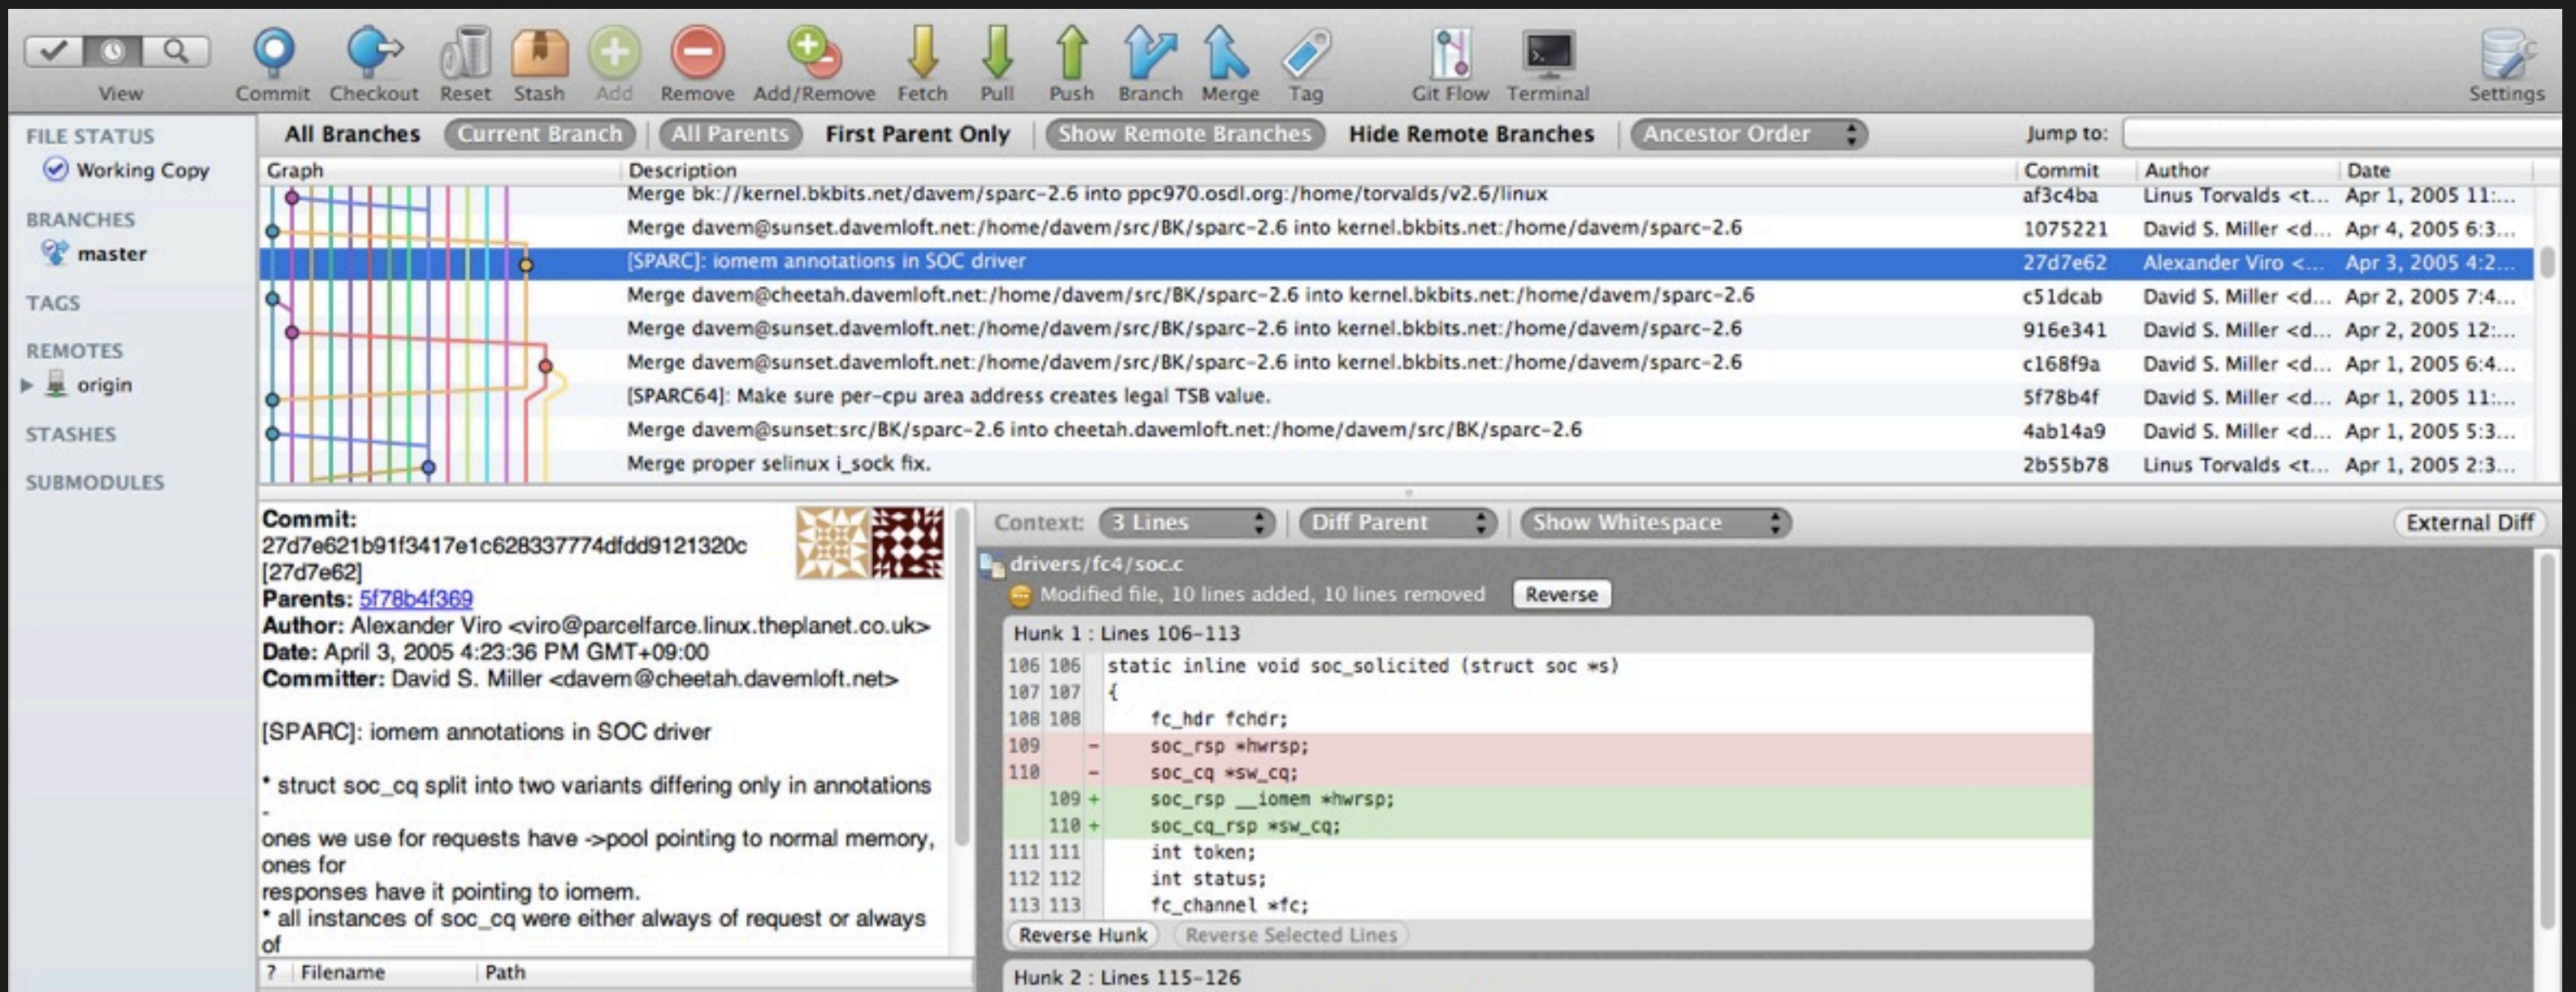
View Commit Checkout Reset Stash Add Remove Add/Remove Fetch Pull Push Branch Merge Tag Git Flow Terminal Settings

FILE STATUS
Working Copy
BRANCHES
master
TAGS
REMOTES
origin
STASHES
SUBMODULES

All Branches | Current Branch | All Parents | First Parent Only | Show Remote Branches | Hide Remote Branches | Ancestor Order | Jump to:

| Graph | Description | Commit | Author | Date |
|---|---|---|---|---|
| | Merge bk://kernel.bkbits.net/davem/sparc-2.6 into ppc970.osdl.org:/home/torvalds/v2.6/linux | af3c4ba | Linus Torvalds <t... | Apr 1, 2005 11:... |
| | Merge davem@sunset.davemloft.net:/home/davem/src/BK/sparc-2.6 into kernel.bkbits.net:/home/davem/sparc-2.6 | 1075221 | David S. Miller <d... | Apr 4, 2005 6:3... |
| | [SPARC]: iomem annotations in SOC driver | 27d7e62 | Alexander Viro <... | Apr 3, 2005 4:2... |
| | Merge davem@cheetah.davemloft.net:/home/davem/src/BK/sparc-2.6 into kernel.bkbits.net:/home/davem/sparc-2.6 | c51dcab | David S. Miller <d... | Apr 2, 2005 7:4... |
| | Merge davem@sunset.davemloft.net:/home/davem/src/BK/sparc-2.6 into kernel.bkbits.net:/home/davem/sparc-2.6 | 916e341 | David S. Miller <d... | Apr 2, 2005 12:... |
| | Merge davem@sunset.davemloft.net:/home/davem/src/BK/sparc-2.6 into kernel.bkbits.net:/home/davem/sparc-2.6 | c168f9a | David S. Miller <d... | Apr 1, 2005 6:4... |
| | [SPARC64]: Make sure per-cpu area address creates legal TSB value. | 5f78b4f | David S. Miller <d... | Apr 1, 2005 11:... |
| | Merge davem@sunset:src/BK/sparc-2.6 into cheetah.davemloft.net:/home/davem/src/BK/sparc-2.6 | 4ab14a9 | David S. Miller <d... | Apr 1, 2005 5:3... |
| | Merge proper selinux i_sock fix. | 2b55b78 | Linus Torvalds <t... | Apr 1, 2005 2:3... |

Commit: 27d7e621b91f3417e1c628337774dfdd9121320c [27d7e62]
Parents: 5f78b4f369
Author: Alexander Viro <viro@parcelfarce.linux.theplanet.co.uk>
Date: April 3, 2005 4:23:36 PM GMT+09:00
Committer: David S. Miller <davem@cheetah.davemloft.net>

[SPARC]: iomem annotations in SOC driver

* struct soc_cq split into two variants differing only in annotations
-
ones we use for requests have ->pool pointing to normal memory, ones for
responses have it pointing to iomem.
* all instances of soc_cq were either always of request or always of

? Filename Path

Context: 3 Lines | Diff Parent | Show Whitespace | External Diff

drivers/fc4/soc.c
Modified file, 10 lines added, 10 lines removed Reverse

Hunk 1 : Lines 106-113
106 106 static inline void soc_solicited (struct soc *s)
107 107 {
108 108 fc_hdr fchdr;
109 - soc_rsp *hwrsp;
110 - soc_cq *sw_cq;
109 + soc_rsp __iomem *hwrsp;
110 + soc_cq_rsp *sw_cq;
111 111 int token;
112 112 int status;
113 113 fc_channel *fc;
Reverse Hunk Reverse Selected Lines

Hunk 2 : Lines 115-126